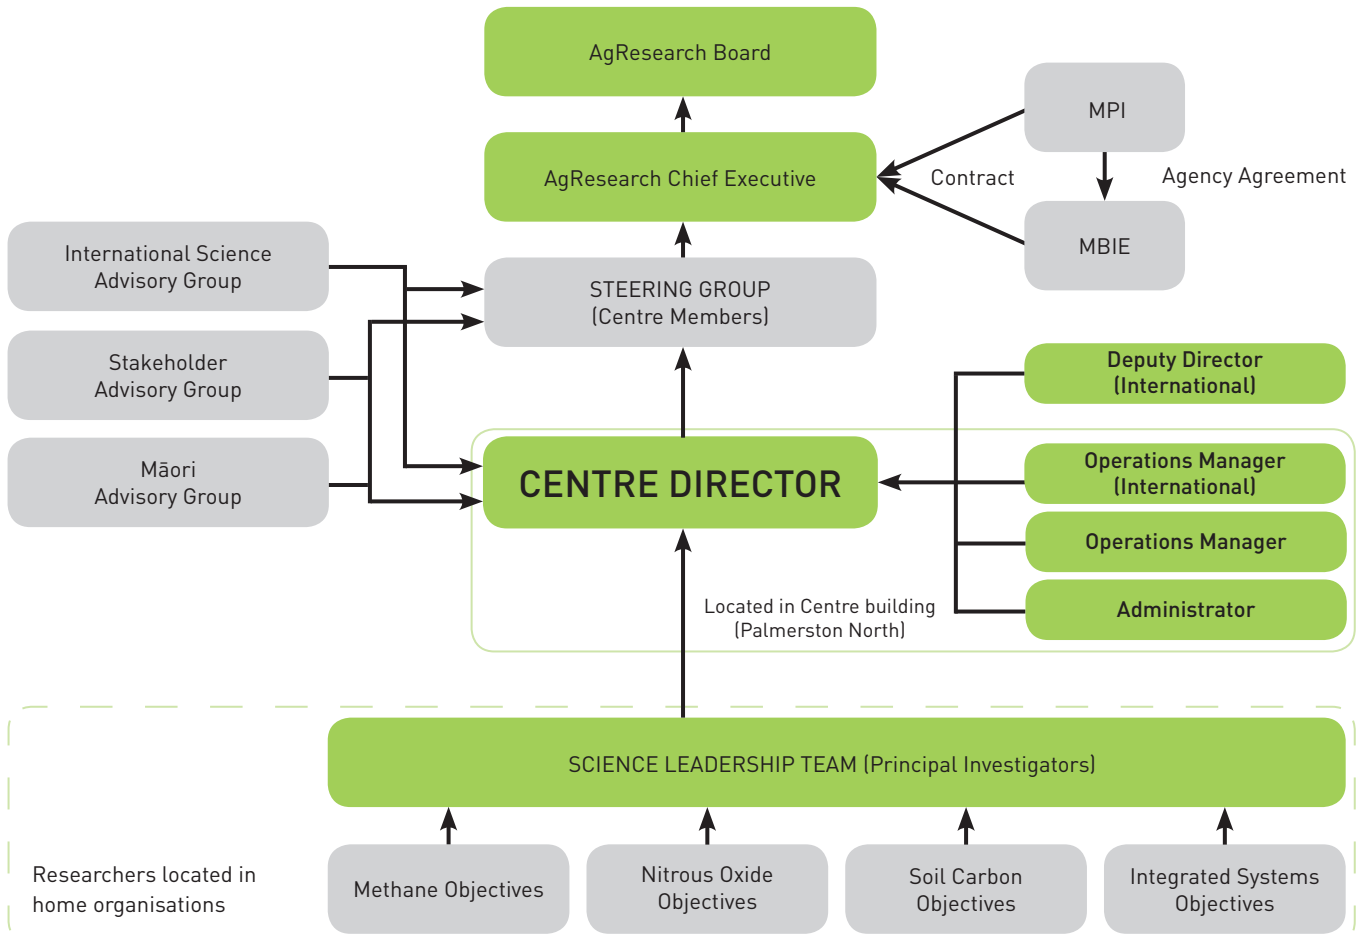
AgResearch Board

AgResearch Chief Executive

MPI

Contract

Agency Agreement

MBIE

International Science Advisory Group

Stakeholder Advisory Group

Māori Advisory Group

STEERING GROUP (Centre Members)

Deputy Director (International)

CENTRE DIRECTOR

Operations Manager (International)

Operations Manager

Administrator

Located in Centre building (Palmerston North)

SCIENCE LEADERSHIP TEAM (Principal Investigators)

Researchers located in home organisations

Methane Objectives

Nitrous Oxide Objectives

Soil Carbon Objectives

Integrated Systems Objectives